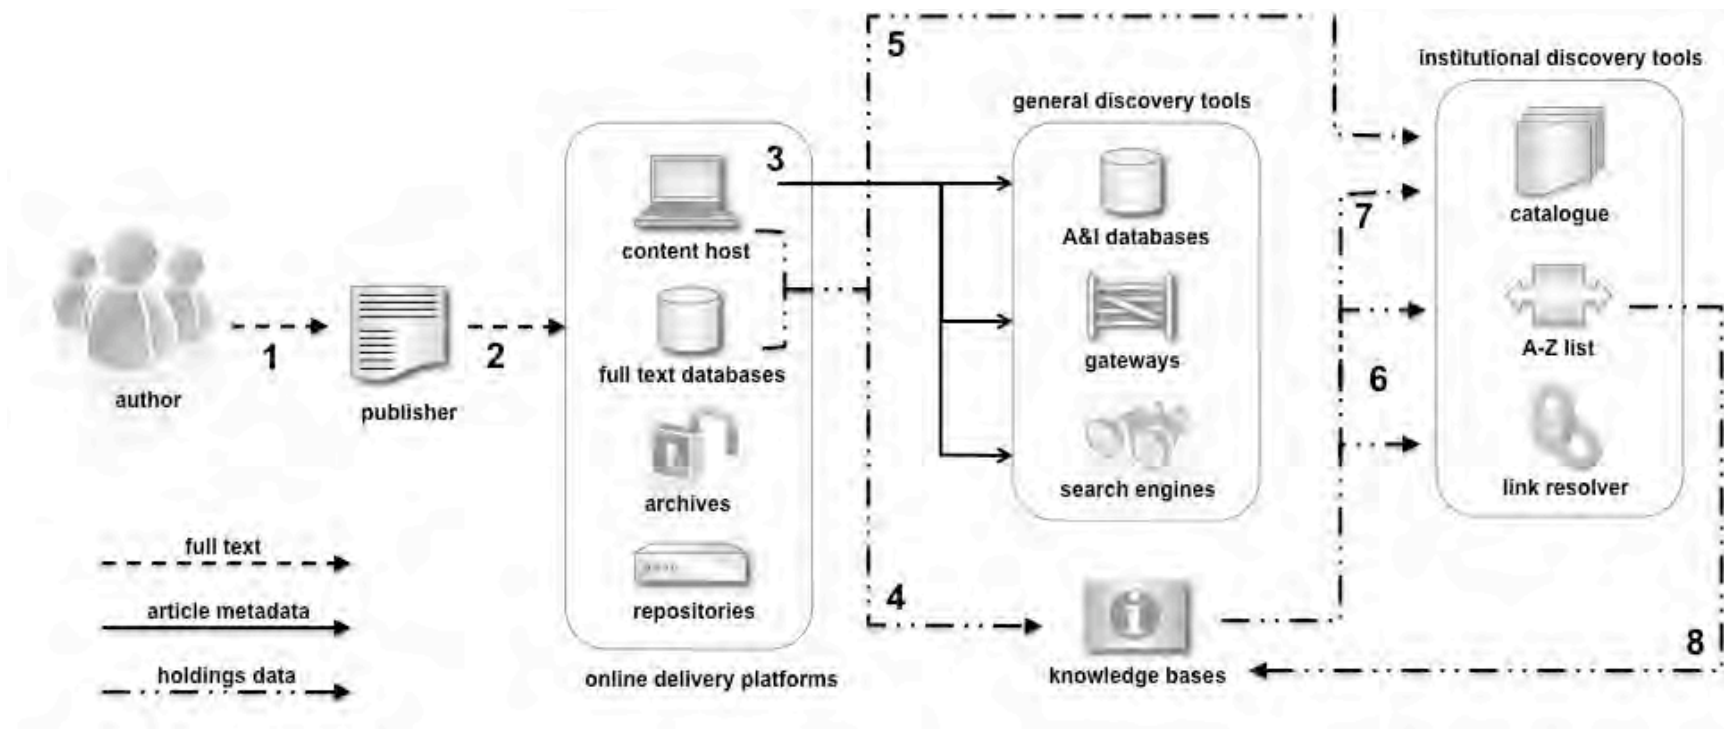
author

1

publisher

2

content host

full text databases

archives

repositories

online delivery platforms

3

5

general discovery tools

A&I databases

gateways

search engines

4

knowledge bases

institutional discovery tools

catalogue

7

A-Z list

6

link resolver

8

full text

article metadata

holdings data